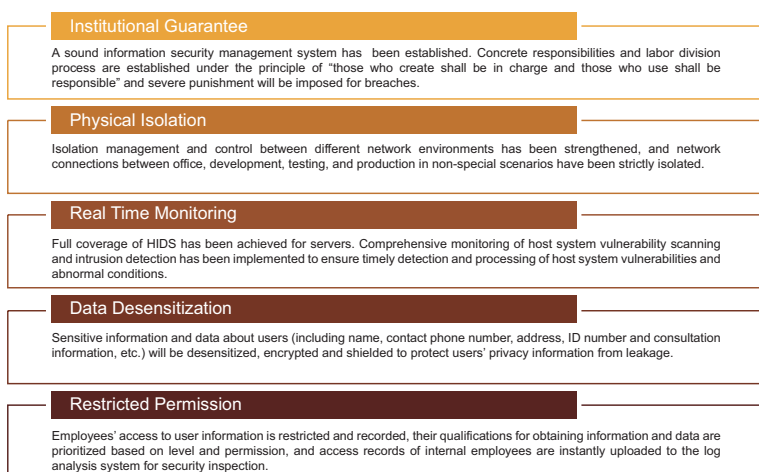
Institutional Guarantee

A sound information security management system has been established. Concrete responsibilities and labor division process are established under the principle of "those who create shall be in charge and those who use shall be responsible" and severe punishment will be imposed for breaches.

Physical Isolation

Isolation management and control between different network environments has been strengthened, and network connections between office, development, testing, and production in non-special scenarios have been strictly isolated.

Real Time Monitoring

Full coverage of HIDS has been achieved for servers. Comprehensive monitoring of host system vulnerability scanning and intrusion detection has been implemented to ensure timely detection and processing of host system vulnerabilities and abnormal conditions.

Data Desensitization

Sensitive information and data about users (including name, contact phone number, address, ID number and consultation information, etc.) will be desensitized, encrypted and shielded to protect users' privacy information from leakage.

Restricted Permission

Employees' access to user information is restricted and recorded, their qualifications for obtaining information and data are prioritized based on level and permission, and access records of internal employees are instantly uploaded to the log analysis system for security inspection.